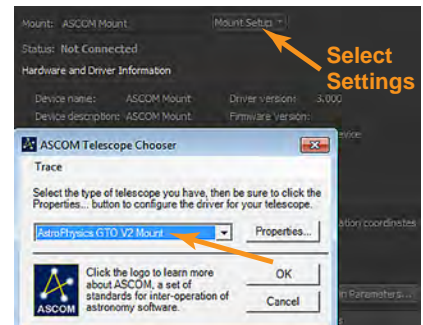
Mount: ASCOM Mount

Mount Setup

Select Settings

Status: Not Connected

Hardware and Driver Information

Device name: ASCOM Mount

Driver version: 3.000

Device description: ASCOM Mount

Firmware Version:

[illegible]vice

ASCOM Telescope Chooser

Trace

Select the type of telescope you have, then be sure to click the Properties... button to configure the driver for your telescope.

AstroPhysics GTO V2 Mount

Properties...

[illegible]ation coordinates

Click the logo to learn more about ASCOM, a set of standards for inter-operation of astronomy software.

OK

Cancel

ASCOM

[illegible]n Parameters...